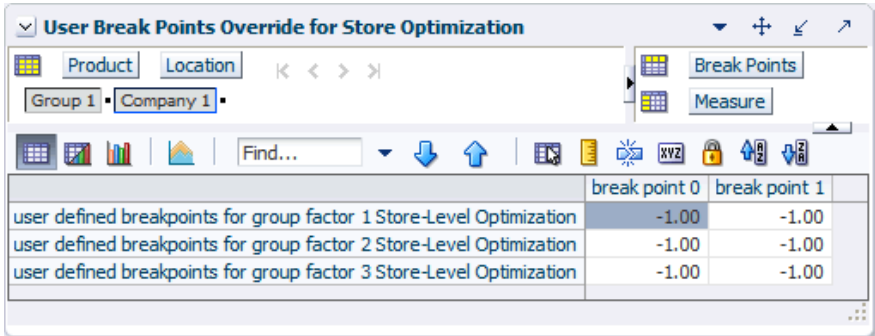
User Break Points Override for Store Optimization

Product Location

Group 1 Company 1

Break Points

Measure

Find...

| | break point 0 | break point 1 |
|---|---|---|
| user defined breakpoints for group factor 1 Store-Level Optimization | -1.00 | -1.00 |
| user defined breakpoints for group factor 2 Store-Level Optimization | -1.00 | -1.00 |
| user defined breakpoints for group factor 3 Store-Level Optimization | -1.00 | -1.00 |